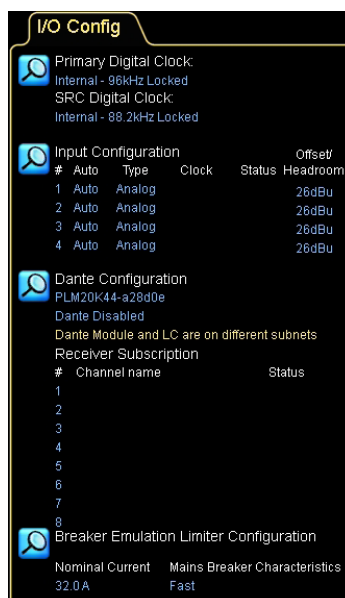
I/O Config

Primary Digital Clock:
Internal - 96kHz Locked
SRC Digital Clock:
Internal - 88.2kHz Locked

Input Configuration

| # | Auto | Type | Clock | Status | Offset/ Headroom |
|---|---|---|---|---|---|
| 1 | Auto | Analog | | | 26dBu |
| 2 | Auto | Analog | | | 26dBu |
| 3 | Auto | Analog | | | 26dBu |
| 4 | Auto | Analog | | | 26dBu |

Dante Configuration
PLM20K44-a28d0e
Dante Disabled
Dante Module and LC are on different subnets
Receiver Subscription

| # | Channel name | Status |
|---|---|---|
| 1 | | |
| 2 | | |
| 3 | | |
| 4 | | |
| 5 | | |
| 6 | | |
| 7 | | |
| 8 | | |

Breaker Emulation Limiter Configuration

| Nominal Current | Mains Breaker Characteristics |
|---|---|
| 32.0 A | Fast |